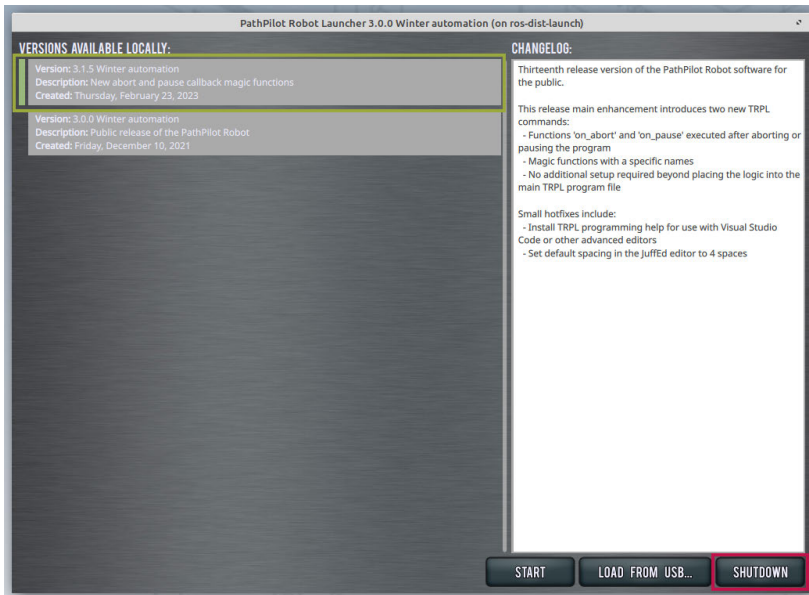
PathPilot Robot Launcher 3.0.0 Winter automation (on ros-dist-launch)

VERSIONS AVAILABLE LOCALLY:

Version: 3.1.5 Winter automation
Description: New abort and pause callback magic functions
Created: Thursday, February 23, 2023

Version: 3.0.0 Winter automation
Description: Public release of the PathPilot Robot
Created: Friday, December 10, 2021

CHANGELOG:

Thirteenth release version of the PathPilot Robot software for the public.

This release main enhancement introduces two new TRPL commands:
- Functions 'on_abort' and 'on_pause' executed after aborting or pausing the program
- Magic functions with a specific names
- No additional setup required beyond placing the logic into the main TRPL program file

Small hotfixes include:
- Install TRPL programming help for use with Visual Studio Code or other advanced editors
- Set default spacing in the JuffEd editor to 4 spaces

START

LOAD FROM USB...

SHUTDOWN